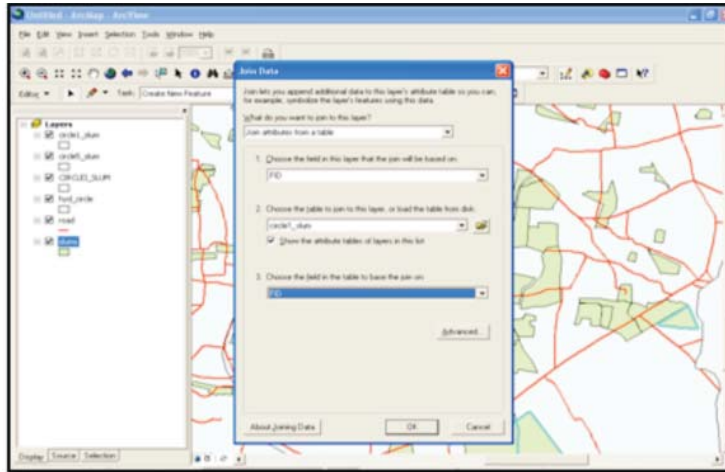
Untitled - ArcMap - ArcView

File Edit View Insert Selection Tools Window Help

Editor ▾ Task: Create New Feature

Layers
circle1_slum
circle5_slum
CIRCLES_SLUM
fund_circle
road
slums

Display Source Selection

Join Data

Join lets you append additional data to this layer's attribute table so you can, for example, symbolize the layer's features using this data.

What do you want to join to this layer?

Join attributes from a table

1. Choose the field in this layer that the join will be based on:

FID

2. Choose the table to join to this layer, or load the table from disk:

circle1_slum

Show the attribute tables of layers in this list

3. Choose the field in the table to base the join on:

FID

Advanced...

About Joining Data

OK

Cancel